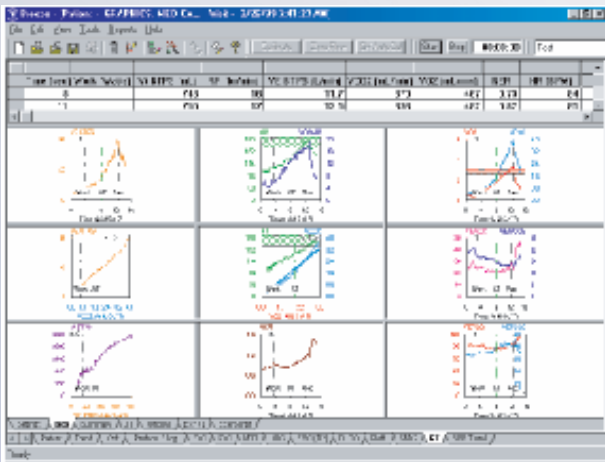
Breeze - Patient: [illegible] - 3/26/99 3:41:22 PM

File Edit View Tools Reports Help

Start Stop 00:00:30 Test

| Time [sec] | Work [Watts] | VT BTPS [mL] | RR [br/min] | VE BTPS [L/min] | VCO2 [mL/min] | VO2 [mL/min] | RER | HR [BPM] |
|---|---|---|---|---|---|---|---|---|
| 0 | | 648 | 18 | 11.7 | 373 | 457 | 0.79 | 84 |
| 11 | | 655 | 17 | 10.9 | 391 | 457 | 0.82 | 83 |

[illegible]